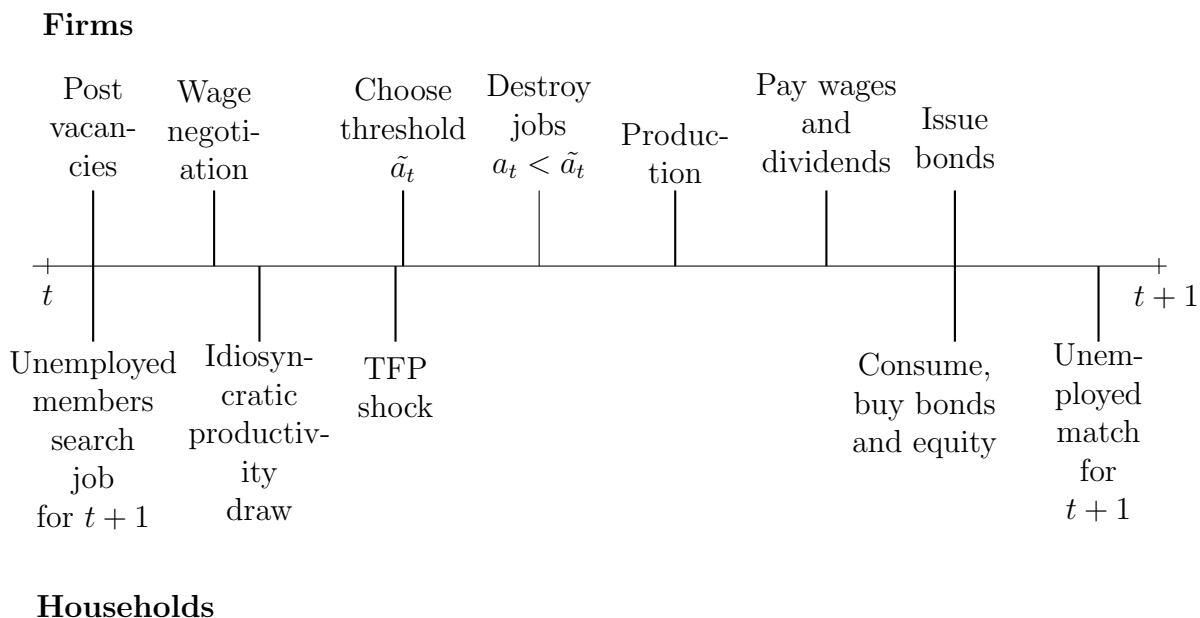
**Firms**

Post vacancies

Wage negotiation

Choose threshold $\tilde{a}_t$

Destroy jobs $a_t < \tilde{a}_t$

Production

Pay wages and dividends

Issue bonds

$t$

$t+1$

Unemployed members search job for $t+1$

Idiosyncratic productivity draw

TFP shock

Consume, buy bonds and equity

Unemployed match for $t+1$

**Households**